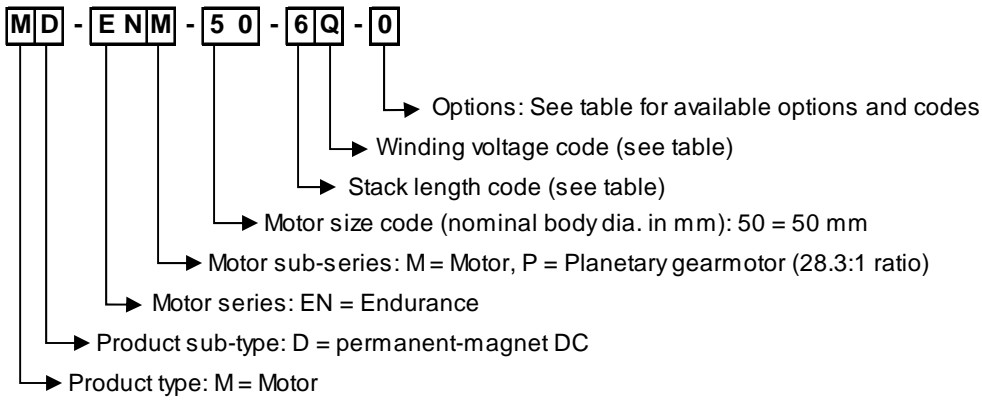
M D - E N M - 5 0 - 6 Q - 0

Options: See table for available options and codes

Winding voltage code (see table)

Stack length code (see table)

Motor size code (nominal body dia. in mm): 50 = 50 mm

Motor sub-series: M = Motor, P = Planetary gearmotor (28.3:1 ratio)

Motor series: EN = Endurance

Product sub-type: D = permanent-magnet DC

Product type: M = Motor